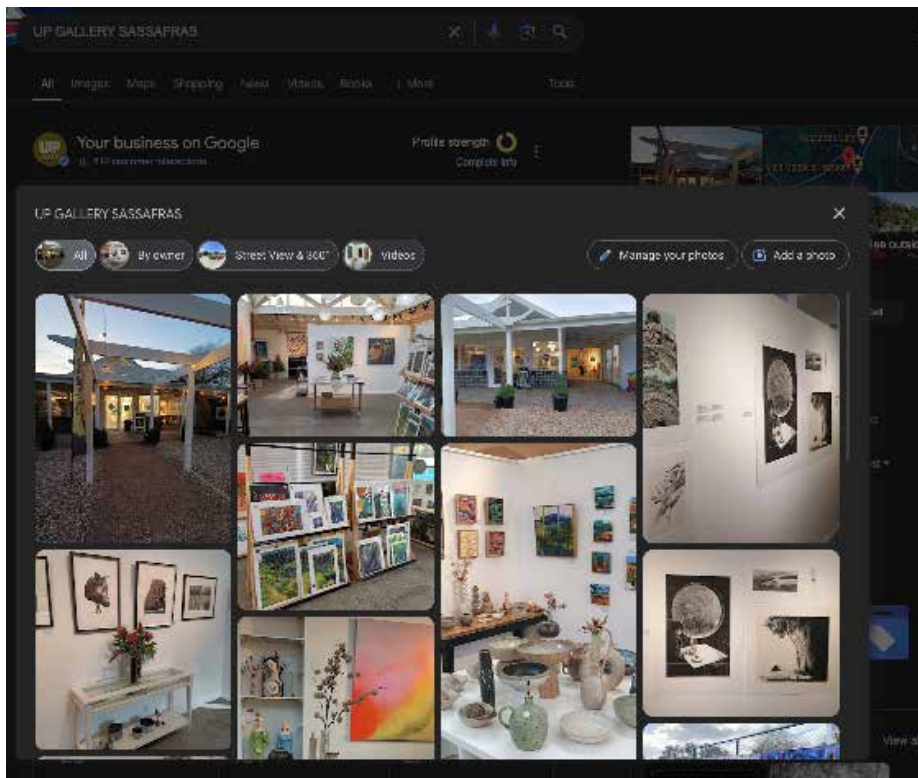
UP GALLERY SASSAFRAS

All Images Maps Shopping News Videos Books : More Tools

Your business on Google

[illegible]

Profile strength

Complete info

UP GALLERY SASSAFRAS

All By owner Street View & 360° Videos

Manage your photos

Add a photo

View